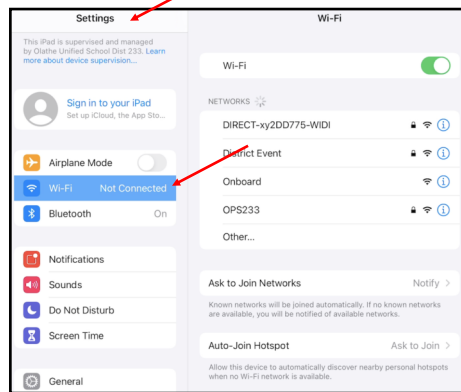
Settings

This iPad is supervised and managed by Olathe Unified School Dist 233. Learn more about device supervision...

Sign in to your iPad
Set up iCloud, the App Sto...

Airplane Mode

Wi-Fi Not Connected

Bluetooth On

Notifications

Sounds

Do Not Disturb

Screen Time

General

Wi-Fi

Wi-Fi

NETWORKS

DIRECT-xy2DD775-WIDI

District Event

Onboard

OPS233

Other...

Ask to Join Networks Notify

Known networks will be joined automatically. If no known networks are available, you will be notified of available networks.

Auto-Join Hotspot Ask to Join

Allow this device to automatically discover nearby personal hotspots when no Wi-Fi network is available.